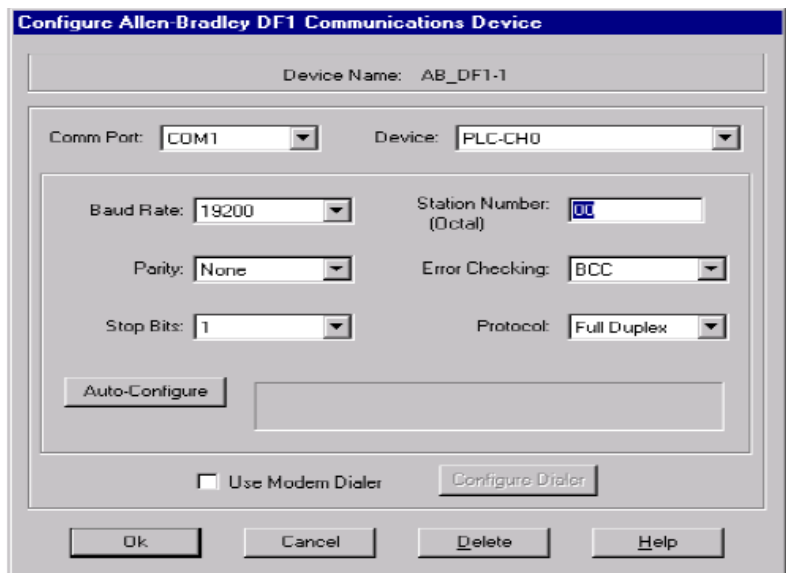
Configure Allen-Bradley DF1 Communications Device

Device Name: AB_DF1-1

Comm Port: COM1

Device: PLC-CH0

Baud Rate: 19200

Station Number: (Octal) 00

Parity: None

Error Checking: BCC

Stop Bits: 1

Protocol: Full Duplex

Auto-Configure

Use Modem Dialer

Configure Dialer

Ok

Cancel

Delete

Help